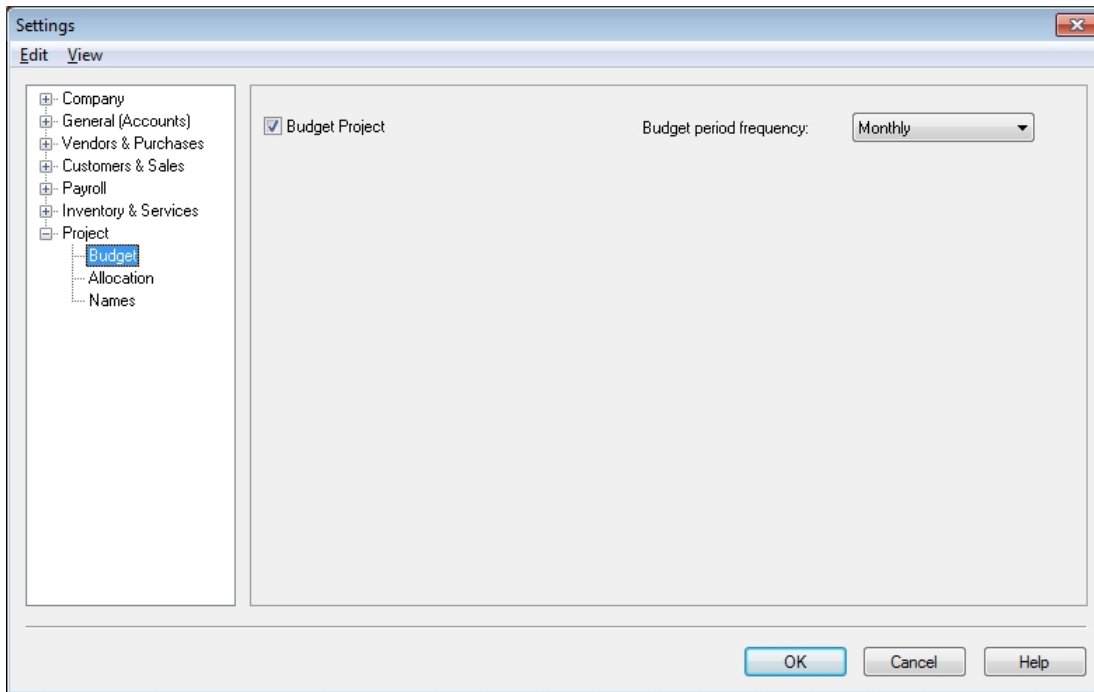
Settings
Edit View

Company
General (Accounts)
Vendors & Purchases
Customers & Sales
Payroll
Inventory & Services
Project
Budget
Allocation
Names

Budget Project

Budget period frequency: Monthly

OK Cancel Help